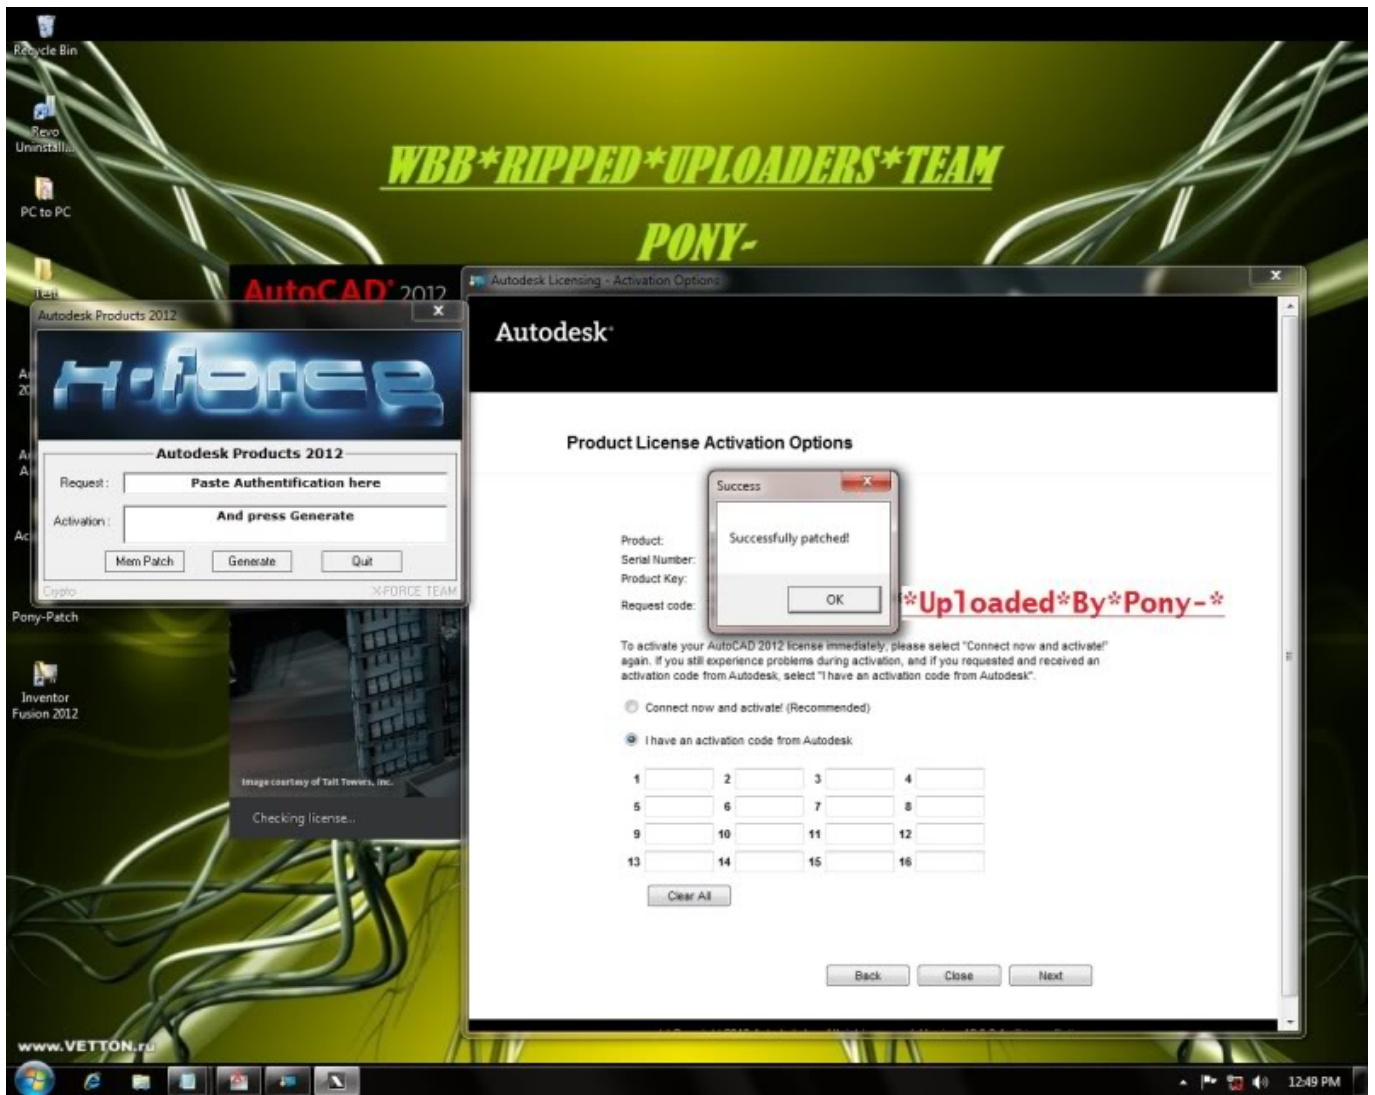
Recycle Bin

Revo Uninstall...

PC to PC

WBB*RIPPED*UPLOADERS*TEAM

PONY-

AutoCAD 2012

Autodesk Products 2012

X-FORCE

Autodesk Products 2012

Request : Paste Authentification here

Activation : And press Generate

Mem Patch Generate Quit

Crypto X-FORCE TEAM

Pony-Patch

Inventor Fusion 2012

Image courtesy of Tait Towers, Inc.

Checking license...

Autodesk Licensing - Activation Options

Autodesk

Product License Activation Options

Success

Successfully patched!

OK

Product:
Serial Number:
Product Key:
Request code:

*Uploaded*By*Pony-*

To activate your AutoCAD 2012 license immediately, please select "Connect now and activate!" again. If you still experience problems during activation, and if you requested and received an activation code from Autodesk, select "I have an activation code from Autodesk".

Connect now and activate! (Recommended)

I have an activation code from Autodesk

| 1 | | 2 | | 3 | | 4 | |
|---|---|---|---|---|---|---|---|
| 5 | | 6 | | 7 | | 8 | |
| 9 | | 10 | | 11 | | 12 | |
| 13 | | 14 | | 15 | | 16 | |

Clear All

Back Close Next

www.VETTON.ru

12:49 PM